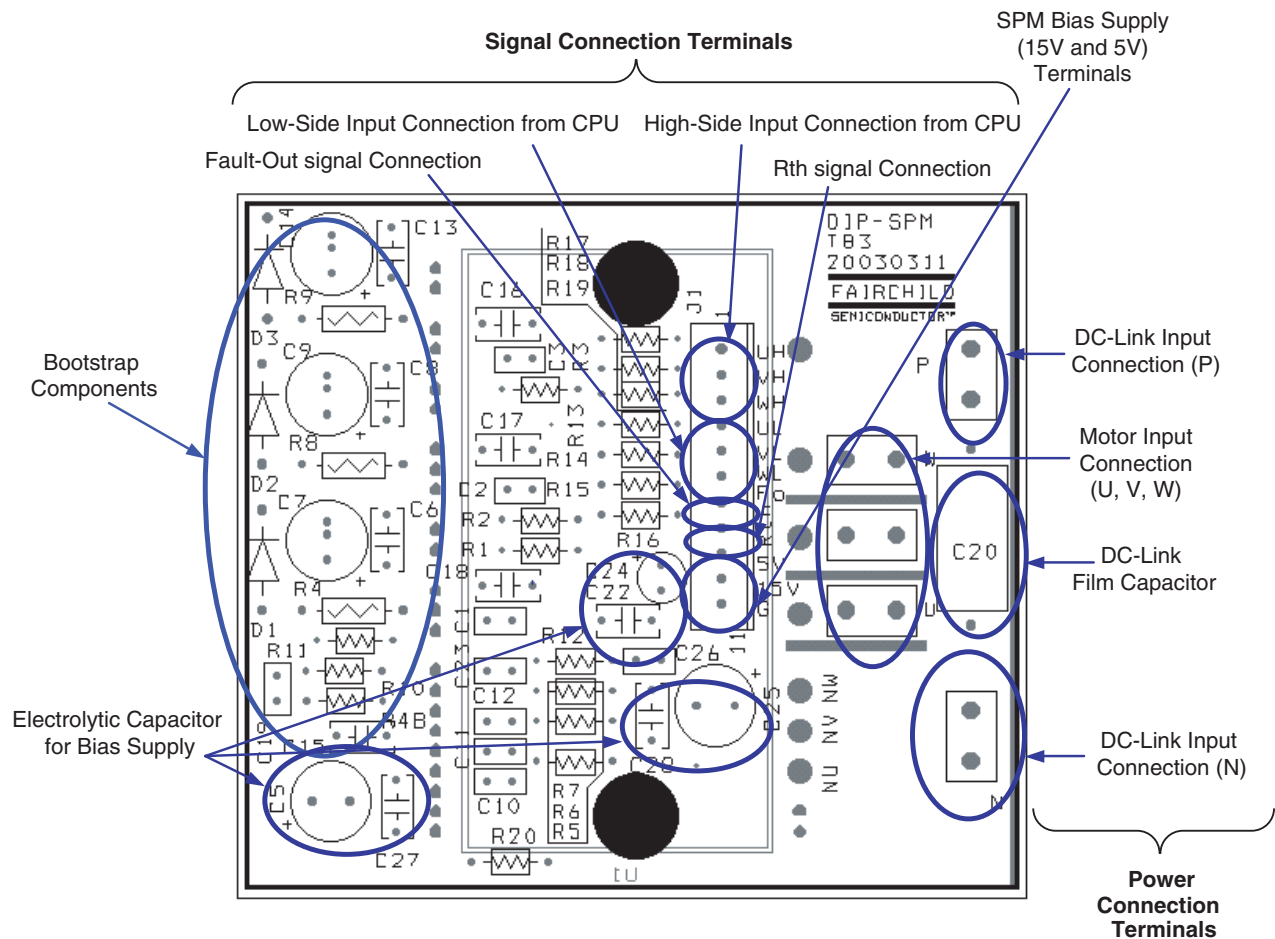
Signal Connection Terminals

SPM Bias Supply (15V and 5V) Terminals

Low-Side Input Connection from CPU

High-Side Input Connection from CPU

Fault-Out signal Connection

Rth signal Connection

DIP-SPM
TB3
20030311
FAIRCHILD
SEMICONDUCTOR

Bootstrap Components

DC-Link Input Connection (P)

Motor Input Connection (U, V, W)

DC-Link Film Capacitor

Electrolytic Capacitor for Bias Supply

DC-Link Input Connection (N)

Power Connection Terminals

C13
R9
D3
C9
C8
R8
D2
C7
C6
R4
D1
R11
R10
R4B
C15
C5
C27
R17
R18
R19
C16
C17
R13
R14
C2
R15
R2
R1
R16
C18
C24
C22
R12
C12
C10
C25
C26
C28
R7
R6
R5
R20
J1
UH
VH
WH
UL
VL
WL
Fo
15V
G
P
U
N
C20
NW
NV
NU
tU